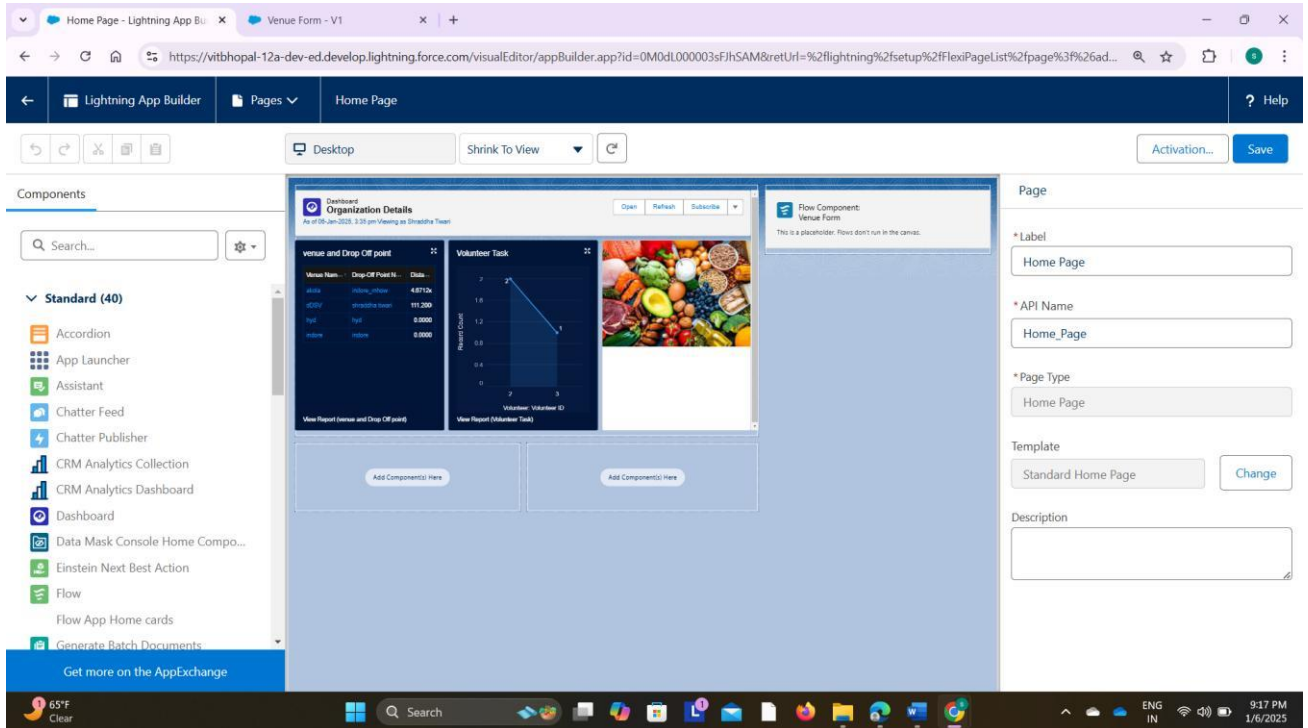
Home Page - Lightning App Bu ×
Venue Form - V1 ×
+

https://vitbhopal-12a-dev-ed.develop.lightning.force.com/visualEditor/appBuilder.app?id=0M0dL000003sFJhSAM&retUrl=%2flightning%2fsetup%2fFlexiPageList%2fpage%3f%26ad...

Lightning App Builder
Pages
Home Page
? Help

Desktop
Shrink To View
Activation...
Save

Components

Search...

Standard (40)
Accordion
App Launcher
Assistant
Chatter Feed
Chatter Publisher
CRM Analytics Collection
CRM Analytics Dashboard
Dashboard
Data Mask Console Home Compo...
Einstein Next Best Action
Flow
Flow App Home cards
Generate Batch Documents

Get more on the AppExchange

Dashboard
Organization Details
As of 06-Jan-2025, 3:35 pm Viewing as Shraddha Tiwari
Open Refresh Subscribe

Flow Component:
Venue Form
This is a placeholder. Flows don't run in the canvas.

venue and Drop Off point

| Venue Nam... | Drop-Off Point N... | Dista... |
|---|---|---|
| akola | indore_mhow | 4.8712k |
| sDSV | shraddha tiwari | 111.200 |
| hyd | hyd | 0.0000 |
| indore | indore | 0.0000 |

View Report (venue and Drop Off point)

Volunteer Task
2
1.6
1.2
0.8
0.4
0
Record Count
2
1
2
3
Volunteer: Volunteer ID
View Report (Volunteer Task)

Add Component(s) Here
Add Component(s) Here

Page
*Label
Home Page
*API Name
Home_Page
*Page Type
Home Page
Template
Standard Home Page
Change
Description

65°F
Clear
Search
ENG IN
9:17 PM
1/6/2025